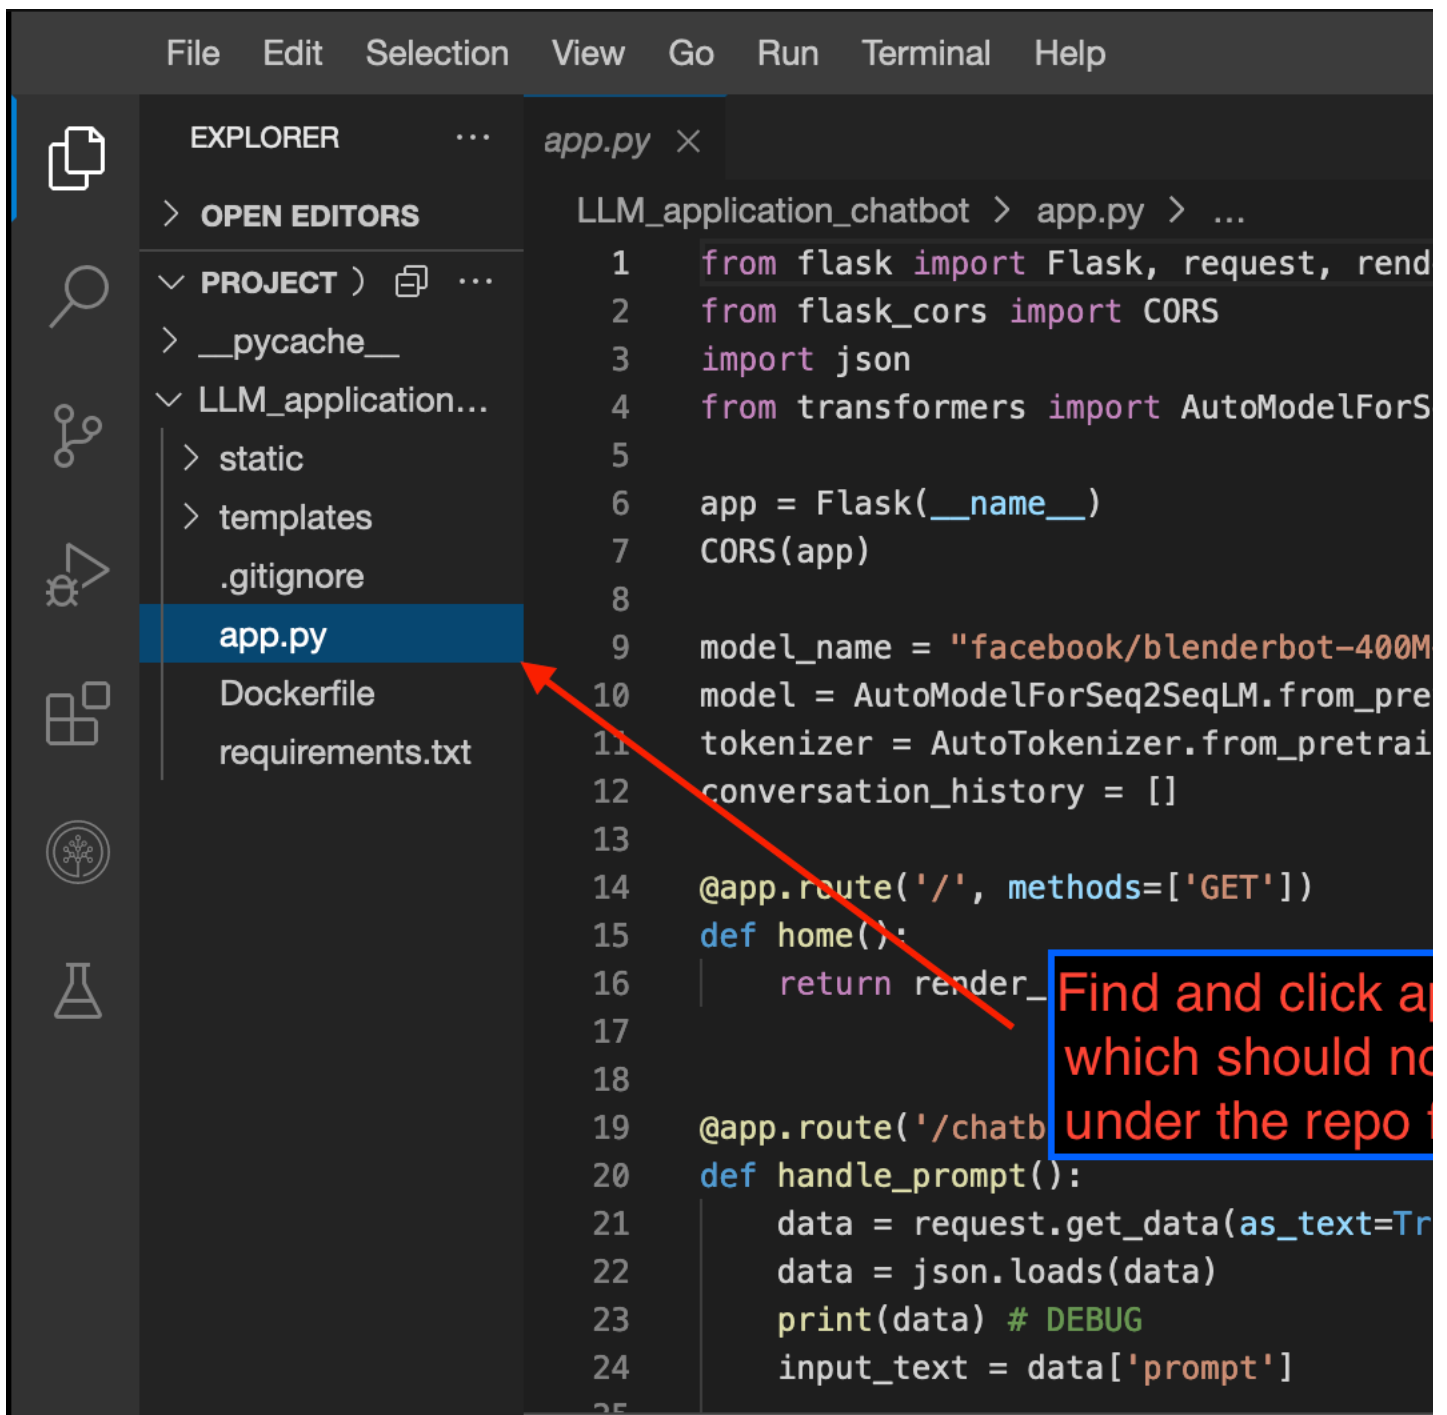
File Edit Selection View Go Run Terminal Help

EXPLORER ···

> OPEN EDITORS

∨ PROJECT ) ···

> __pycache__

∨ LLM_application...

> static

> templates

.gitignore

app.py

Dockerfile

requirements.txt

app.py ×

LLM_application_chatbot > app.py > ...

```
1  from flask import Flask, request, rend
2  from flask_cors import CORS
3  import json
4  from transformers import AutoModelForS
5
6  app = Flask(__name__)
7  CORS(app)
8
9  model_name = "facebook/blenderbot-400M
10 model = AutoModelForSeq2SeqLM.from_pre
11 tokenizer = AutoTokenizer.from_pretrai
12 conversation_history = []
13
14 @app.route('/', methods=['GET'])
15 def home():
16     return render_
17
18
19 @app.route('/chatb
20 def handle_prompt():
21     data = request.get_data(as_text=Tr
22     data = json.loads(data)
23     print(data) # DEBUG
24     input_text = data['prompt']
```

Find and click ap which should no under the repo f